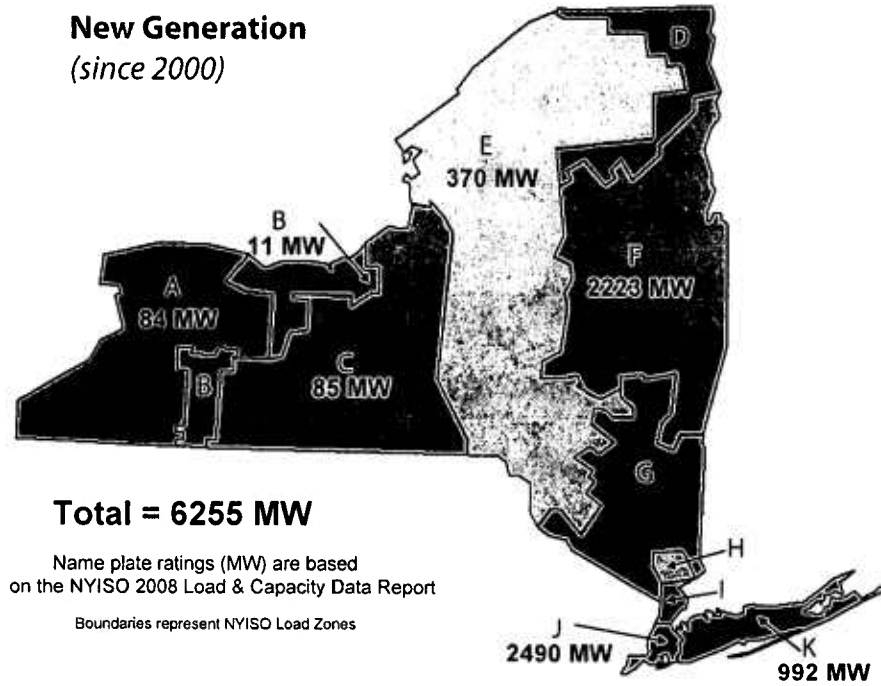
New Generation
(since 2000)

D

E
370 MW

B
11 MW

F
2223 MW

A
84 MW

C
85 MW

B

G

Total = 6255 MW

Name plate ratings (MW) are based on the NYISO 2008 Load & Capacity Data Report

Boundaries represent NYISO Load Zones

H

I

J
2490 MW

K
992 MW